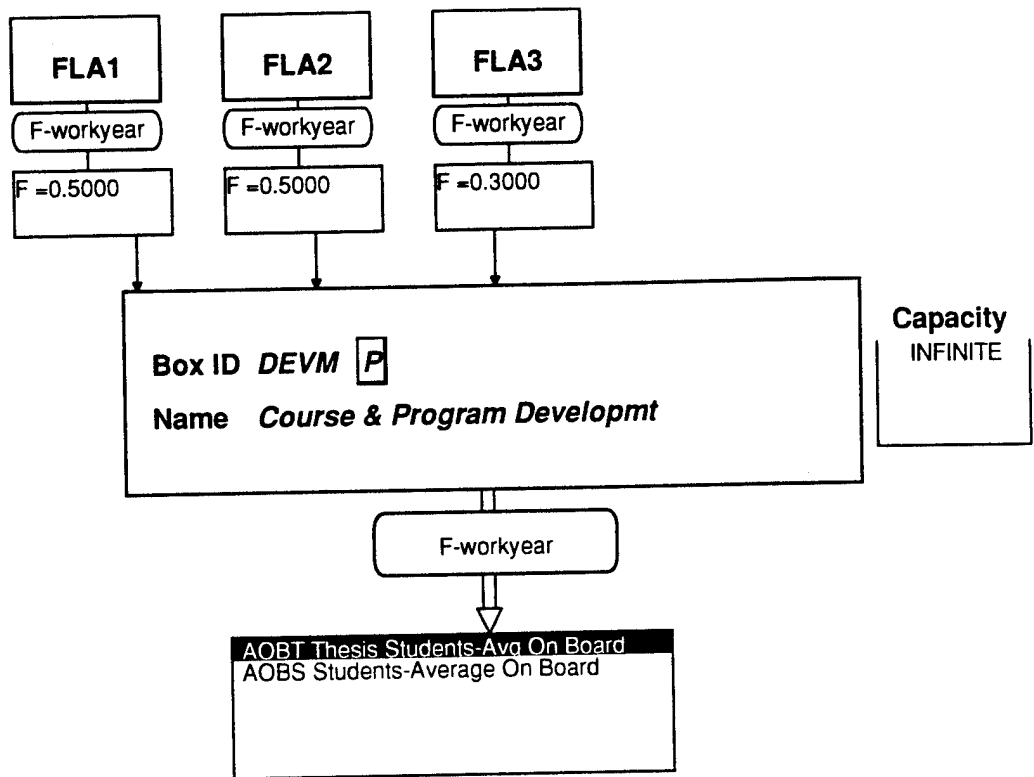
FLA1

F-workyear

F =0.5000

FLA2

F-workyear

F =0.5000

FLA3

F-workyear

F =0.3000

Box ID DEVM P

Name Course & Program Developmt

Capacity
INFINITE

F-workyear

AOBT Thesis Students-Avg On Board
AOBS Students-Average On Board